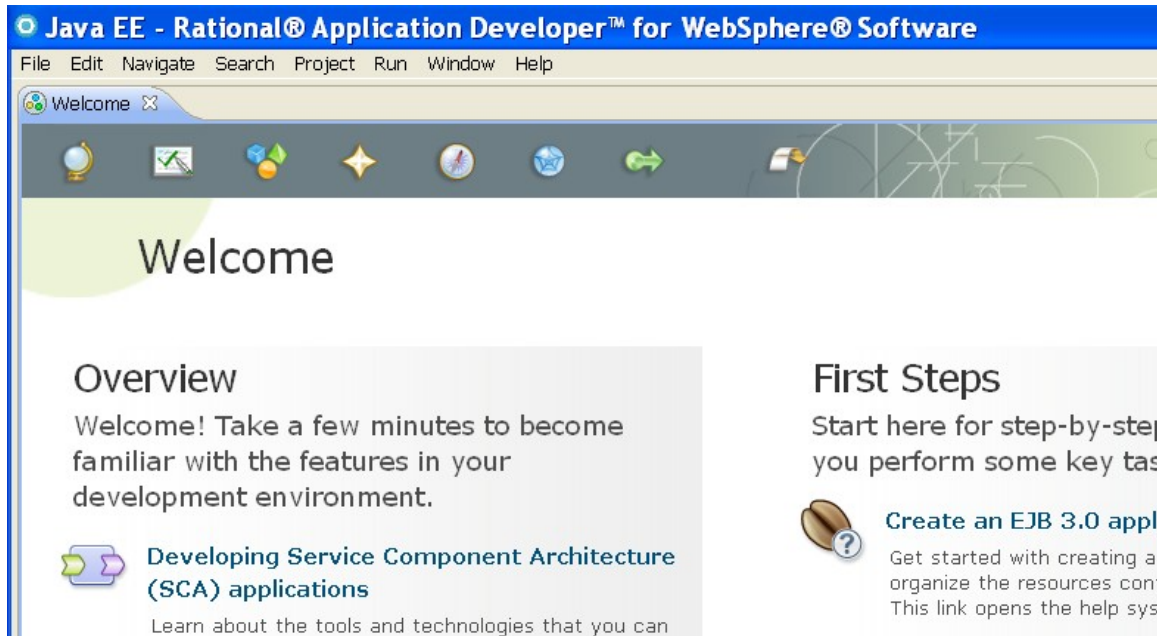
Java EE - Rational® Application Developer™ for WebSphere® Software

File Edit Navigate Search Project Run Window Help

Welcome ☒

Welcome

Overview

Welcome! Take a few minutes to become familiar with the features in your development environment.

Developing Service Component Architecture (SCA) applications

Learn about the tools and technologies that you can

First Steps

Start here for step-by-ste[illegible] you perform some key tas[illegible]

Create an EJB 3.0 appl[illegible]

Get started with creating a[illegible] organize the resources con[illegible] This link opens the help sys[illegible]